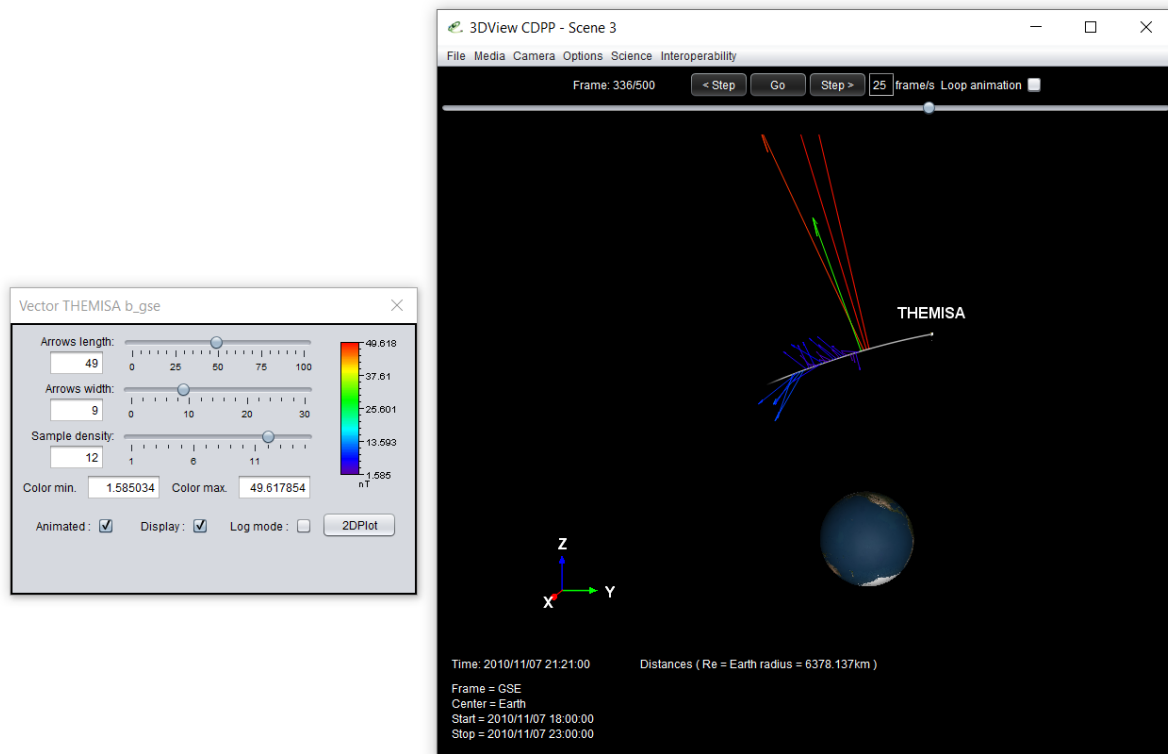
Vector THEMISA b_gse

Arrows length:
49
0 25 50 75 100

Arrows width:
9
0 10 20 30

Sample density:
12
1 6 11

49.618
37.61
25.601
13.593
1.585
nT

Color min. 1.585034 Color max. 49.617854

Animated : ☑ Display : ☑ Log mode : ☐ 2DPlot

3DView CDPP - Scene 3

File Media Camera Options Science Interoperability

Frame: 336/500 < Step Go Step > 25 frame/s Loop animation ☐

THEMISA

Z
X Y

Time: 2010/11/07 21:21:00 Distances ( Re = Earth radius = 6378.137km )

Frame = GSE
Center = Earth
Start = 2010/11/07 18:00:00
Stop = 2010/11/07 23:00:00